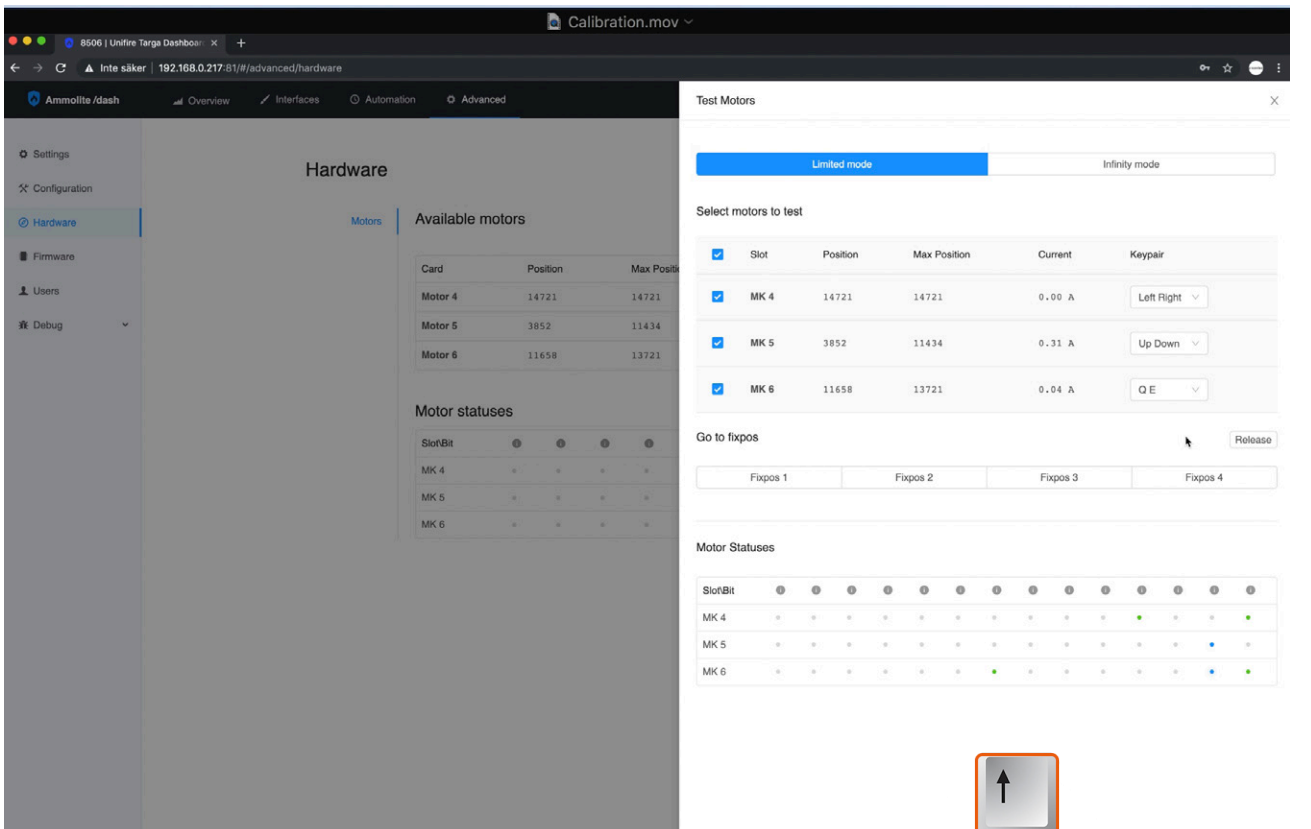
Calibration.mov

8506 | Unifire Targa Dashboard ×

Inte säker | 192.168.0.217:81/#/advanced/hardware

Ammolite /dash

Overview

Interfaces

Automation

Advanced

Settings

Configuration

Hardware

Firmware

Users

Debug

Hardware

Motors

Available motors

| Card | Position | Max Positi |
|---|---|---|
| Motor 4 | 14721 | 14721 |
| Motor 5 | 3852 | 11434 |
| Motor 6 | 11658 | 13721 |

Motor statuses

| Slot\Bit |
|---|
| MK 4 |
| MK 5 |
| MK 6 |

Test Motors

Limited mode

Infinity mode

Select motors to test

| | Slot | Position | Max Position | Current | Keypair |
|---|---|---|---|---|---|
| | MK 4 | 14721 | 14721 | 0.00 A | Left Right |
| | MK 5 | 3852 | 11434 | 0.31 A | Up Down |
| | MK 6 | 11658 | 13721 | 0.04 A | Q E |

Go to fixpos

Release

Fixpos 1

Fixpos 2

Fixpos 3

Fixpos 4

Motor Statuses

| Slot\Bit |
|---|
| MK 4 |
| MK 5 |
| MK 6 |